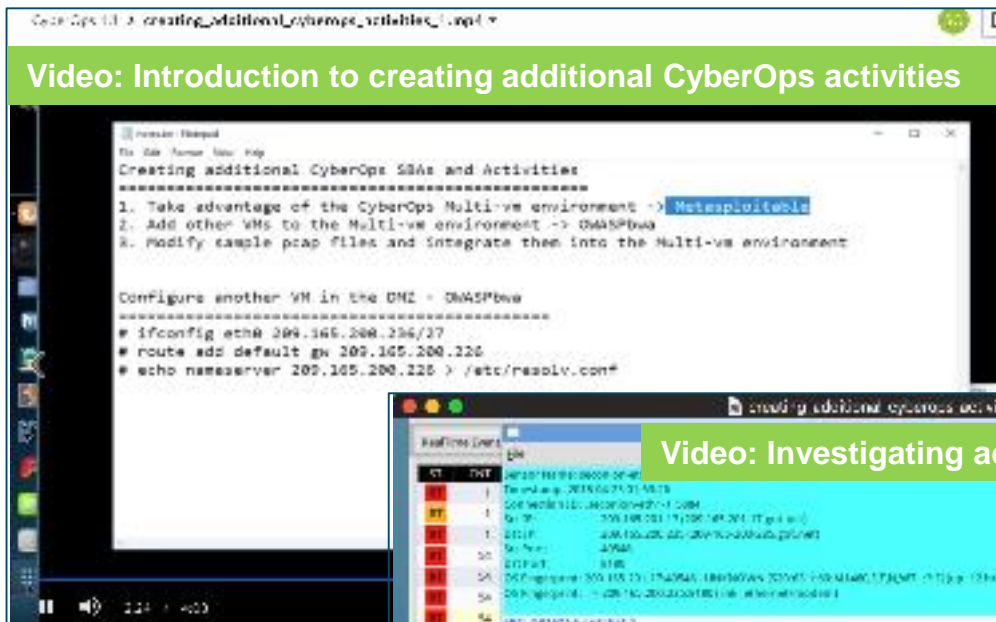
CyberOps 1.1 > creating_additional_cyberops_activities_1.mp4

Video: Introduction to creating additional CyberOps activities

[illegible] - Notepad
File Edit Format View Help
Creating additional CyberOps SBAs and Activities
==========================================
1. Take advantage of the CyberOps Multi-vm environment -> Metasploitable
2. Add other VMs to the Multi-vm environment -> OWASPbwa
3. Modify sample pcap files and integrate them into the Multi-vm environment

Configure another VM in the DMZ - OWASPbwa
==========================================
# ifconfig eth0 209.165.200.236/27
# route add default gw 209.165.200.226
# echo nameserver 209.165.200.226 > /etc/resolv.conf

creating additional cyberops acti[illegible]

Video: Investigating ad

ST CNT
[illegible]

2:24 / 4:03